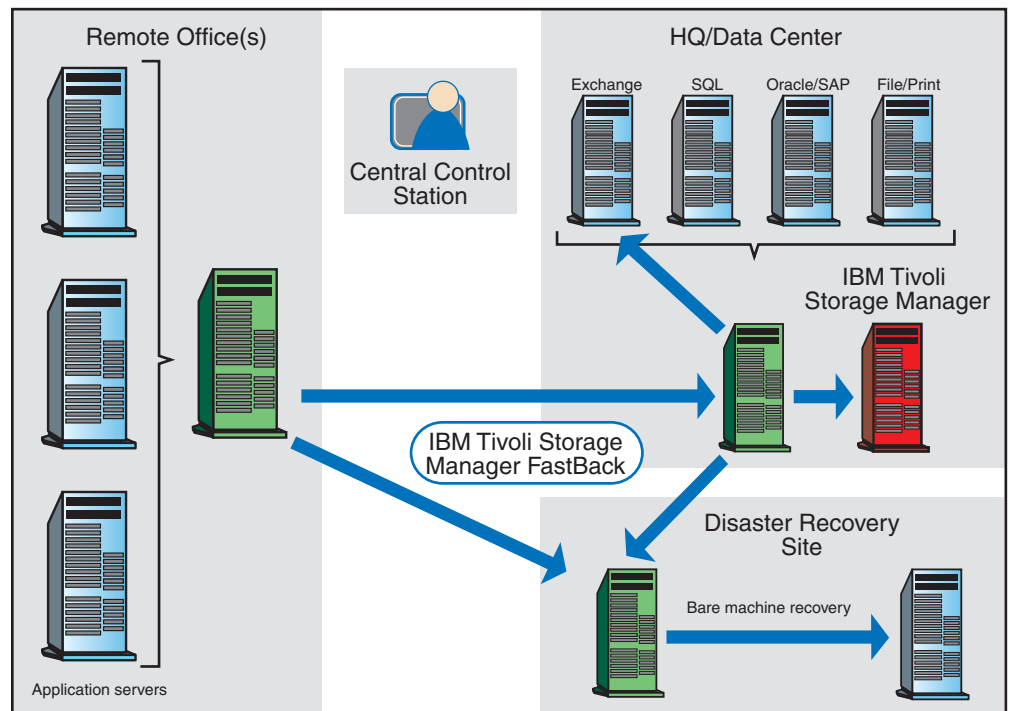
Remote Office(s)

Central Control Station

HQ/Data Center

Exchange

SQL

Oracle/SAP

File/Print

IBM Tivoli Storage Manager

IBM Tivoli Storage Manager FastBack

Disaster Recovery Site

Bare machine recovery

Application servers